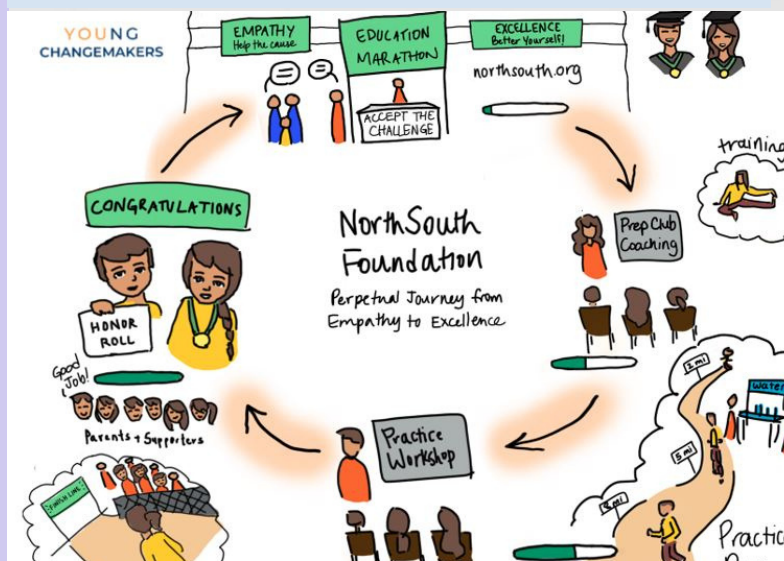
YOUNG CHANGEMAKERS

EMPATHY
Help the cause

EDUCATION MARATHON

EXCELLENCE
Better Yourself!

northsouth.org

ACCEPT THE CHALLENGE

training

CONGRATULATIONS

NorthSouth Foundation

Perpetual Journey from Empathy to Excellence

Prep Club Coaching

HONOR ROLL

Good Job!

Parents + Supporters

Practice Workshop

FINISH LINE

5 mi

Water

5 mi

5 mi

Practic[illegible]